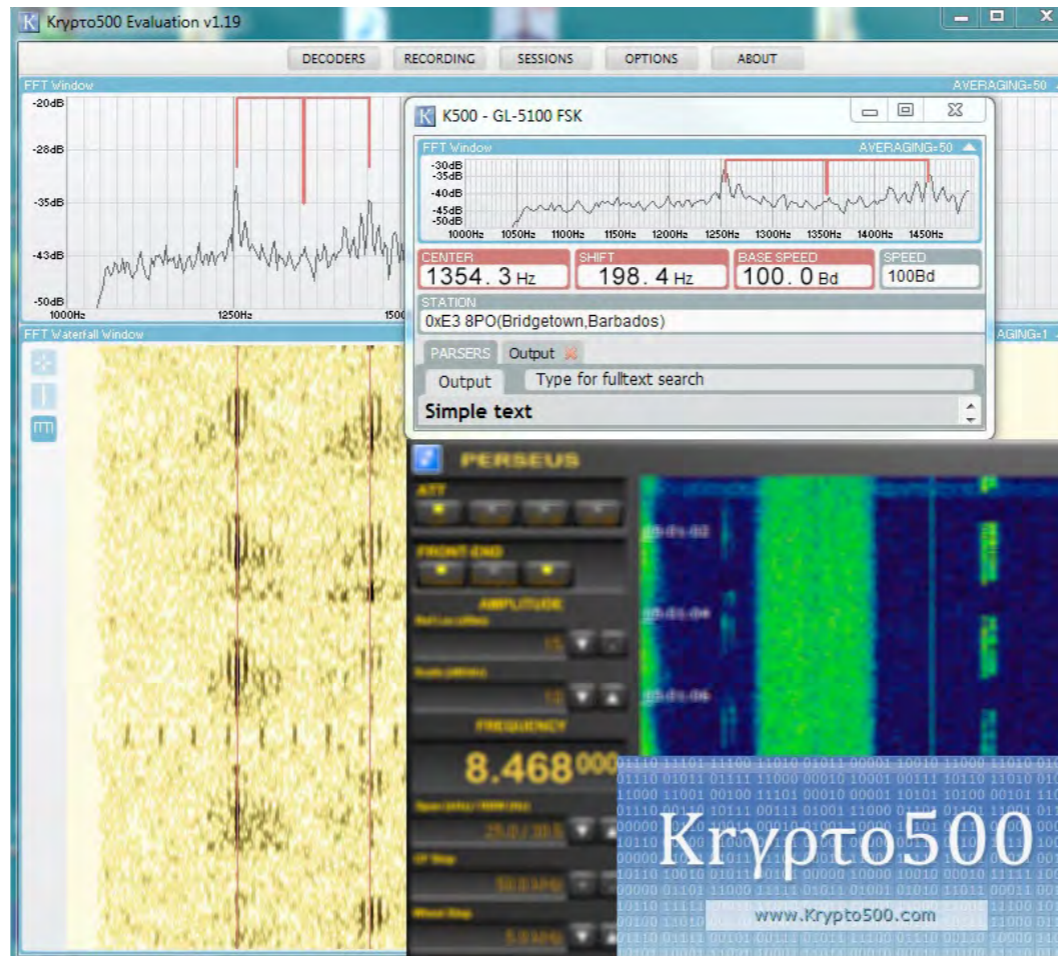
Krypto500 Evaluation v1.19

DECODERS RECORDING SESSIONS OPTIONS ABOUT

FFT Window AVERAGING=50

-20dB
-28dB
-35dB
-43dB
-50dB
1000Hz
1250Hz
150

FFT Waterfall Window AGING=1

K500 - GL-5100 FSK

FFT Window AVERAGING=50

-30dB
-35dB
-40dB
-45dB
-50dB
1000Hz 1050Hz 1100Hz 1150Hz 1200Hz 1250Hz 1300Hz 1350Hz 1400Hz 1450Hz

| CENTER | SHIFT | BASE SPEED | SPEED |
|---|---|---|---|
| 1354. 3 Hz | 198. 4 Hz | 100. 0 Bd | 100Bd |

STATION
0xE3 8PO(Bridgetown,Barbados)

PARSERS Output

Output Type for fulltext search

Simple text

PERSEUS

ATT

FRONT END

AMPLITUDE

FREQUENCY

8.468000

Krypto500

www.Krypto500.com